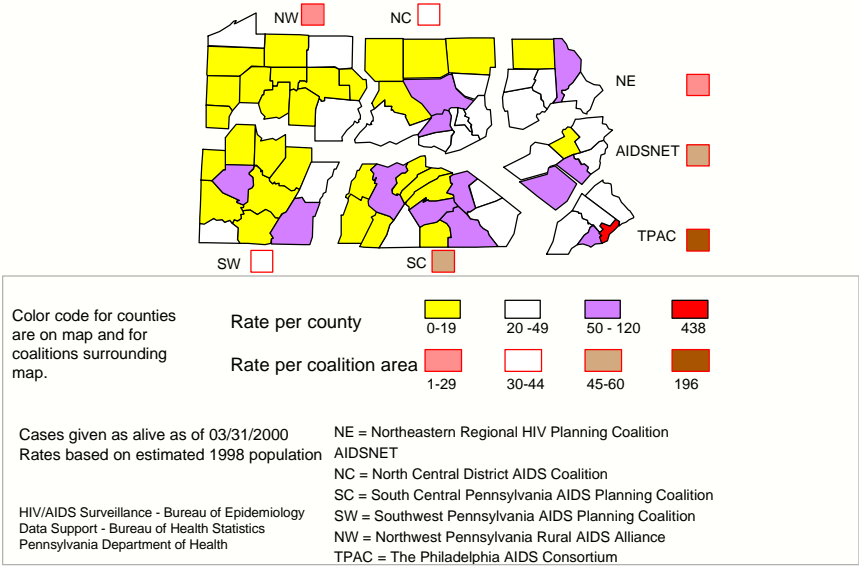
NW NC

NE

AIDSNET

TPAC

SW SC

Color code for counties are on map and for coalitions surrounding map.

Rate per county

0-19 20 -49 50 - 120 438

Rate per coalition area

1-29 30-44 45-60 196

Cases given as alive as of 03/31/2000
Rates based on estimated 1998 population

HIV/AIDS Surveillance - Bureau of Epidemiology
Data Support - Bureau of Health Statistics
Pennsylvania Department of Health

NE = Northeastern Regional HIV Planning Coalition
AIDSNET
NC = North Central District AIDS Coalition
SC = South Central Pennsylvania AIDS Planning Coalition
SW = Southwest Pennsylvania AIDS Planning Coalition
NW = Northwest Pennsylvania Rural AIDS Alliance
TPAC = The Philadelphia AIDS Consortium